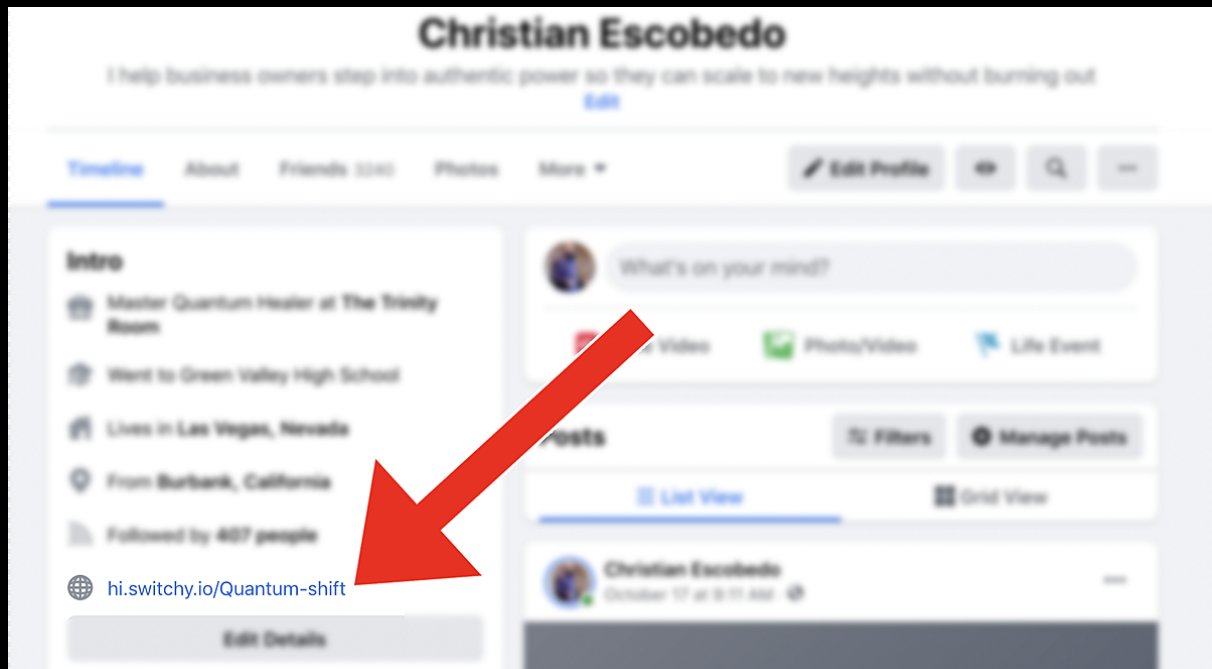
Christian Escobedo

I help business owners step into authentic power so they can scale to new heights without burning out

Edit

Timeline About Friends 3240 Photos More

Edit Profile

Intro

Master Quantum Healer at The Trinity Room

Went to Green Valley High School

Lives in Las Vegas, Nevada

From Burbank, California

Followed by 407 people

hi.switchy.io/Quantum-shift

Edit Details

What's on your mind?

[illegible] Video Photo/Video Life Event

Posts Filters Manage Posts

List View Grid View

Christian Escobedo

October 17 at 9:11 AM